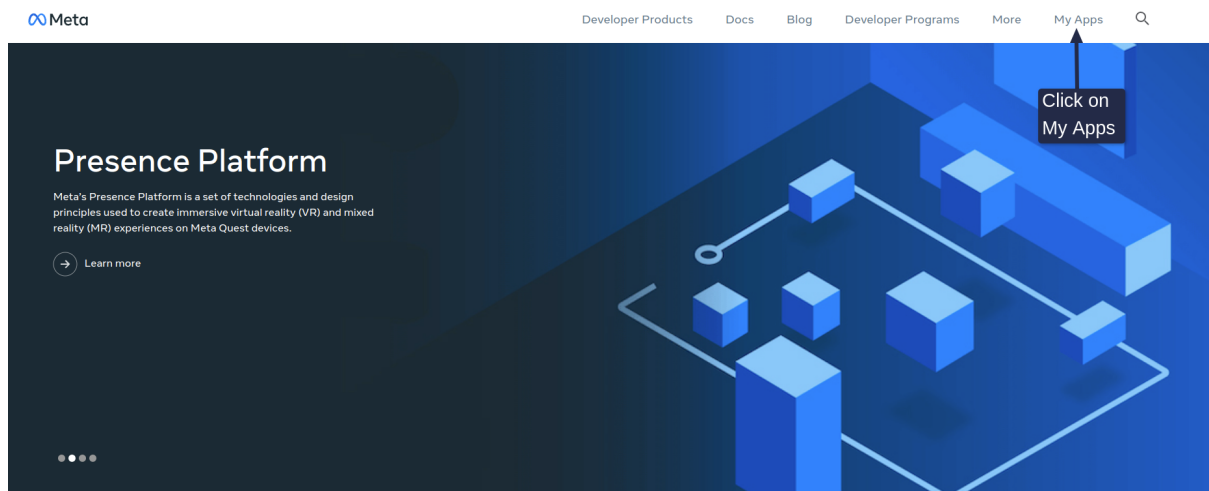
Meta

Developer Products Docs Blog Developer Programs More My Apps

Click on My Apps

Presence Platform

Meta's Presence Platform is a set of technologies and design principles used to create immersive virtual reality (VR) and mixed reality (MR) experiences on Meta Quest devices.

Learn more